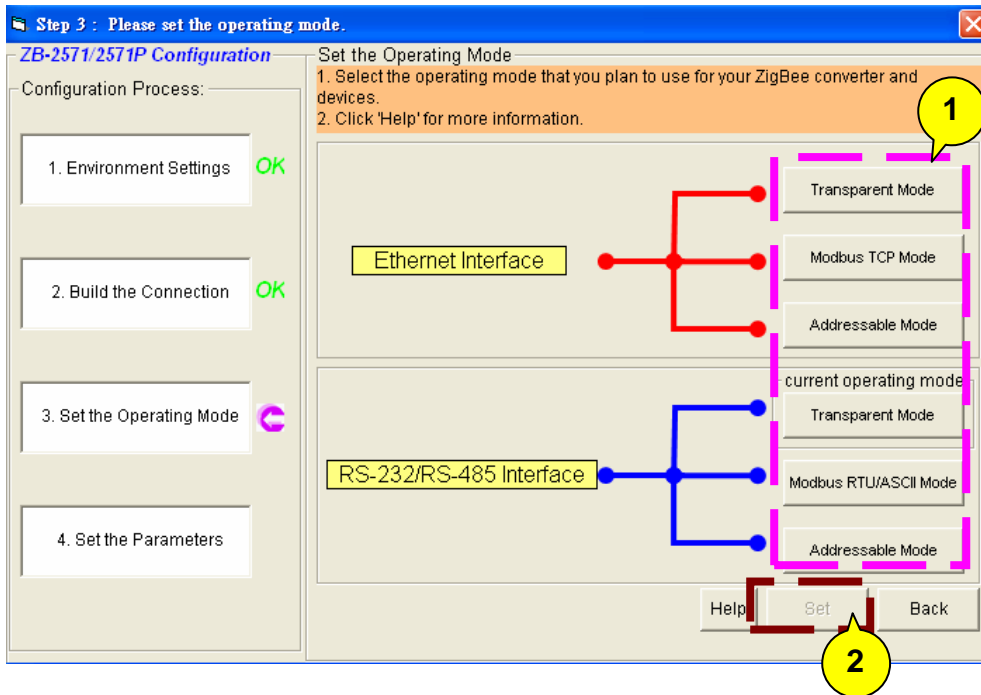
Step 3 : Please set the operating mode.

ZB-2571/2571P Configuration

Configuration Process:

1. Environment Settings OK

2. Build the Connection OK

3. Set the Operating Mode

4. Set the Parameters

Set the Operating Mode

1. Select the operating mode that you plan to use for your ZigBee converter and devices.
2. Click 'Help' for more information.

1

Ethernet Interface

Transparent Mode

Modbus TCP Mode

Addressable Mode

current operating mode

RS-232/RS-485 Interface

Transparent Mode

Modbus RTU/ASCII Mode

Addressable Mode

Help

Set

Back

2